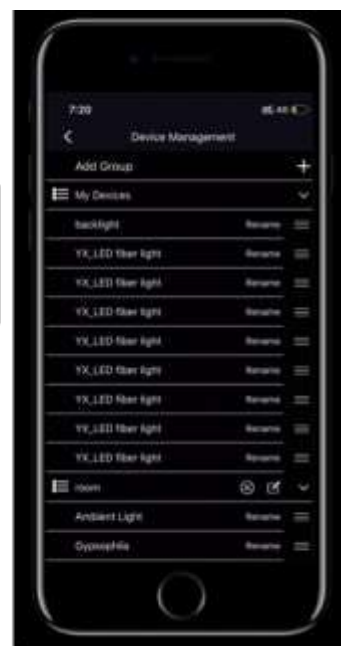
7:20

Device Management

Add Group

My Devices

backlight Rename

YX_LED fiber light Rename

YX_LED fiber light Rename

YX_LED fiber light Rename

YX_LED fiber light Rename

YX_LED fiber light Rename

YX_LED fiber light Rename

YX_LED fiber light Rename

YX_LED fiber light Rename

room

Ambient Light Rename

Gypsophila Rename